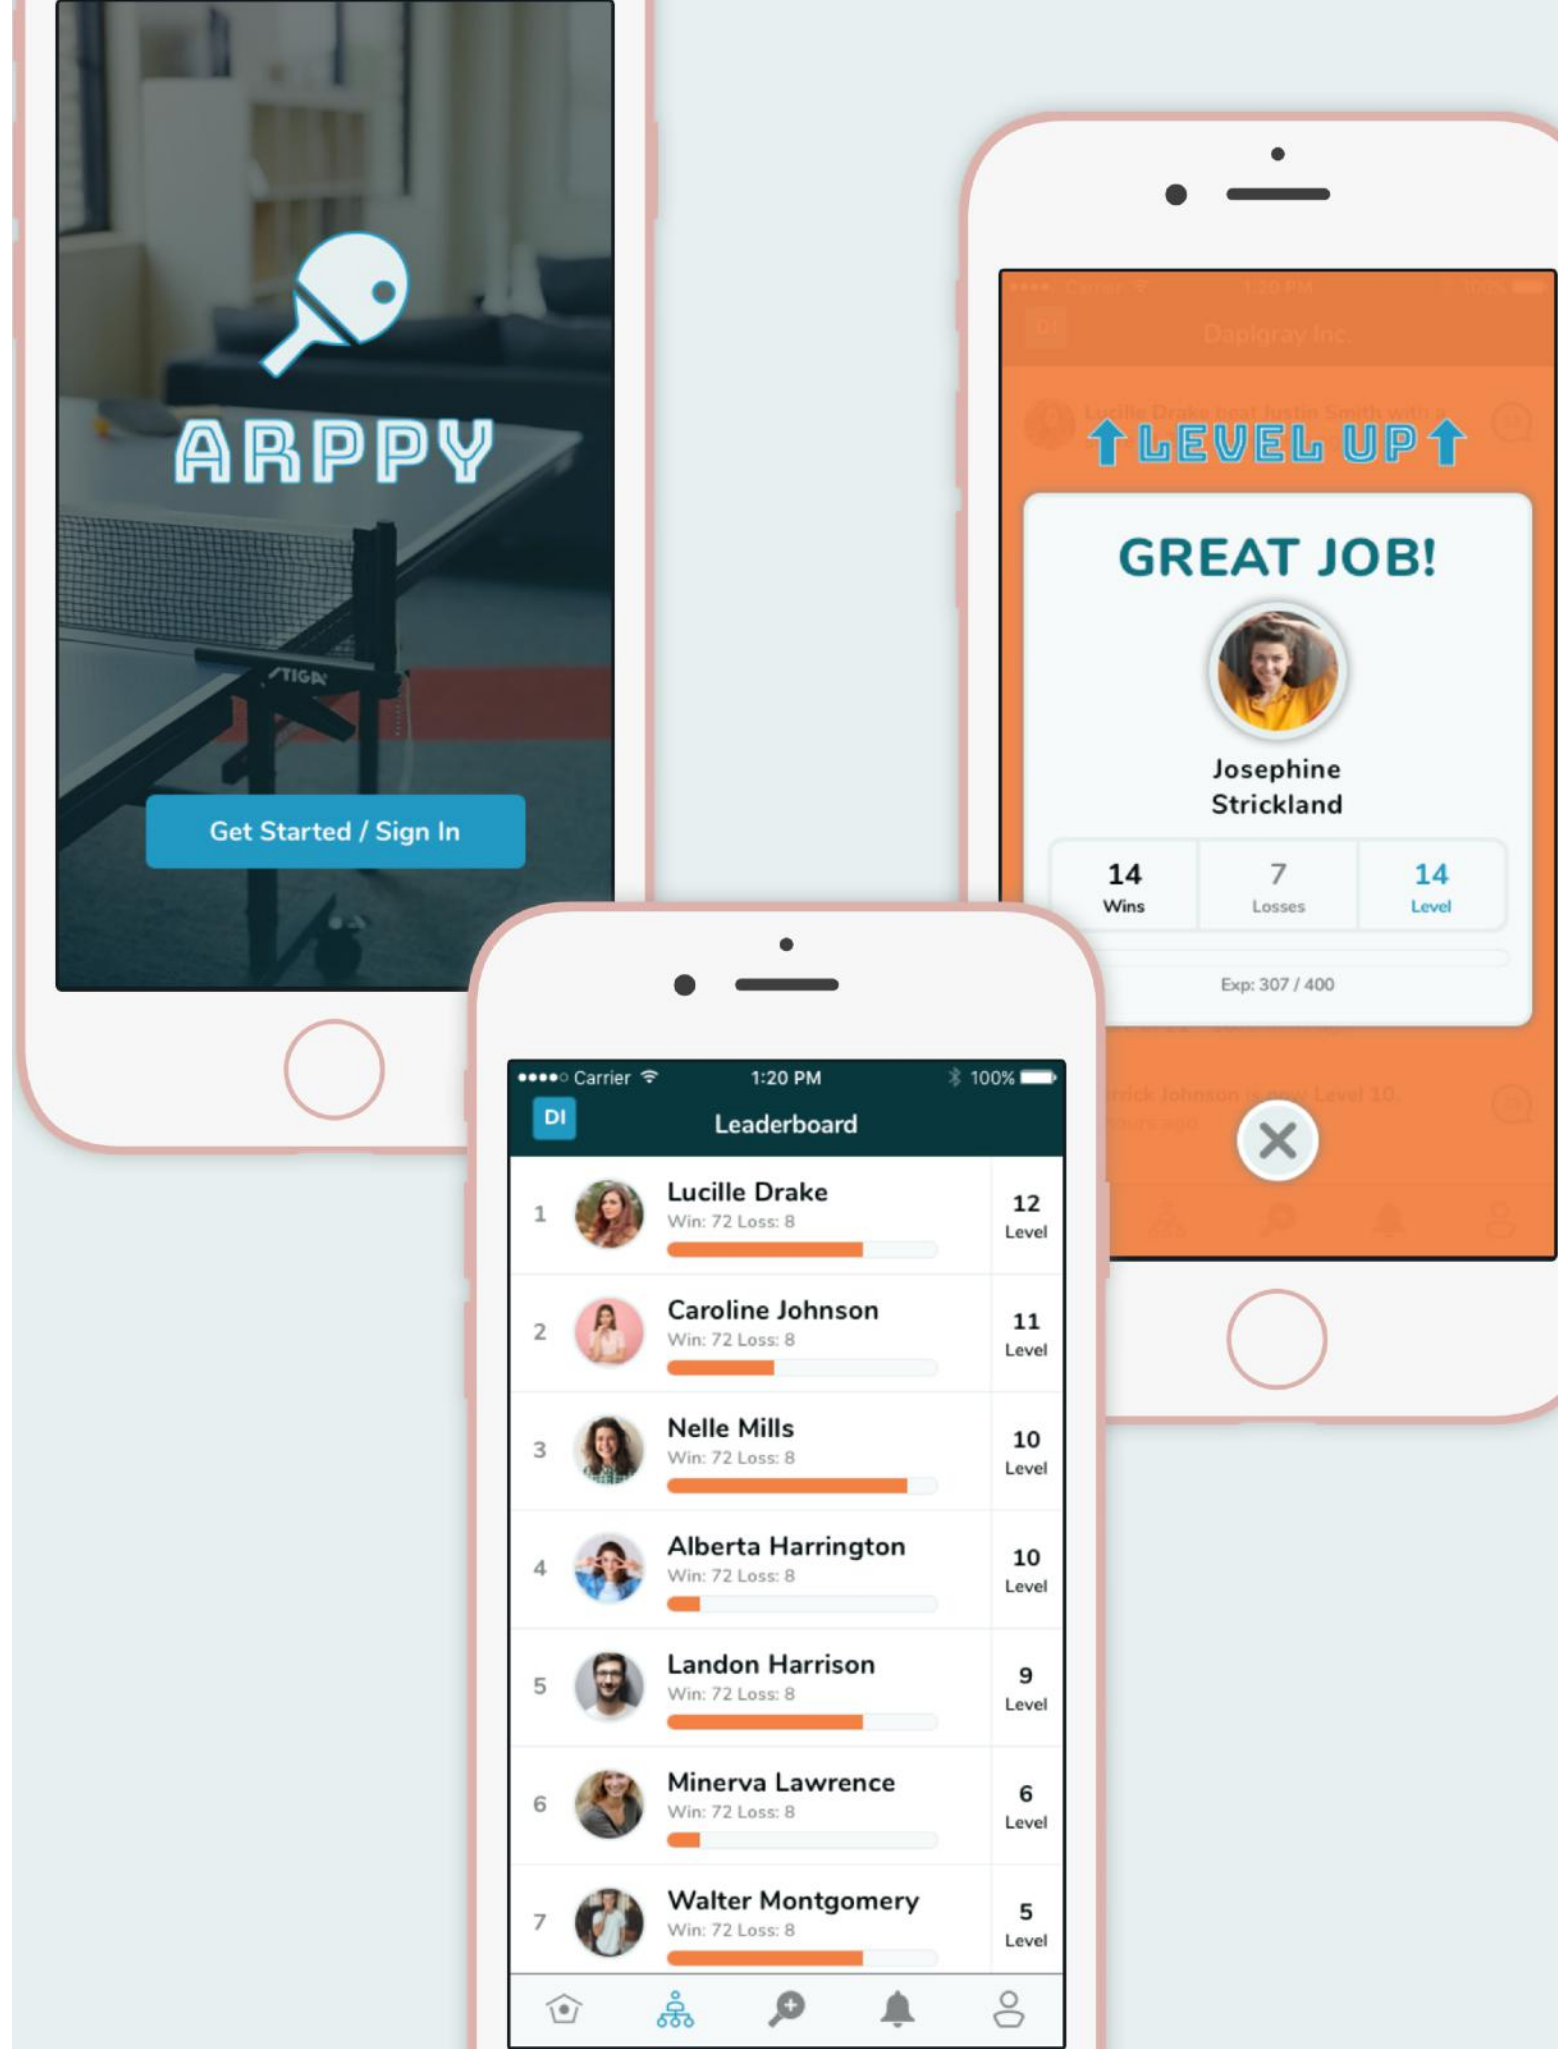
ARPPY

Get Started / Sign In

Dapigray Inc.

LEVEL UP

GREAT JOB!

Josephine Strickland

| 14 Wins | 7 Losses | 14 Level |
|---|---|---|

Exp: 307 / 400

●●●●○ Carrier 1:20 PM 100%

DI Leaderboard

1 Lucille Drake Win: 72 Loss: 8 12 Level

2 Caroline Johnson Win: 72 Loss: 8 11 Level

3 Nelle Mills Win: 72 Loss: 8 10 Level

4 Alberta Harrington Win: 72 Loss: 8 10 Level

5 Landon Harrison Win: 72 Loss: 8 9 Level

6 Minerva Lawrence Win: 72 Loss: 8 6 Level

7 Walter Montgomery Win: 72 Loss: 8 5 Level